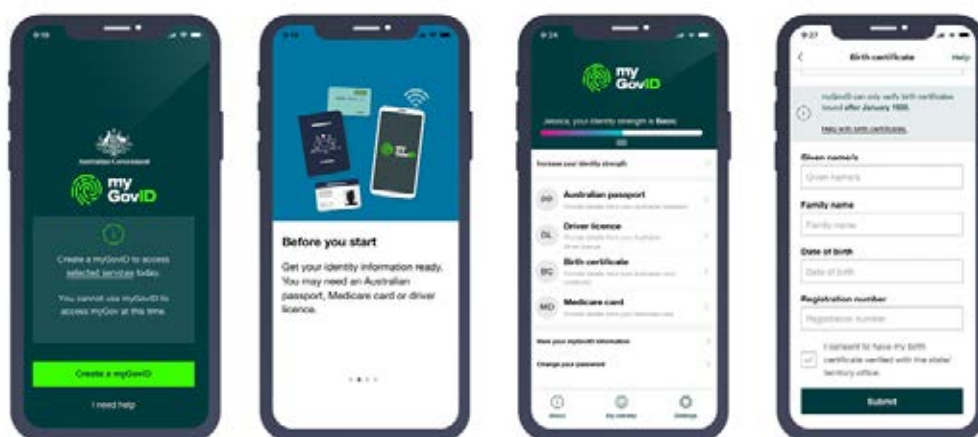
Australian Government

myGovID

Create a myGovID to access selected services today.

You cannot use myGovID to access myGov at this time.

Create a myGovID

I need help

Before you start

Get your identity information ready. You may need an Australian passport, Medicare card or driver licence.

myGovID

Jessica, your identity strength is Basic

Increase your identity strength

PP Australian passport

DL Driver licence

BC Birth certificate

MD Medicare card

Share your myGovID information

Change your password

About

My identity

Settings

Birth certificate

Help

myGovID can only verify birth certificates issued after January 1900.

Help with birth certificates

Given name/s

Given name/s

Family name

Family name

Date of birth

Date of birth

Registration number

Registration number

I consent to have my birth certificate verified with the state/ territory office.

Submit